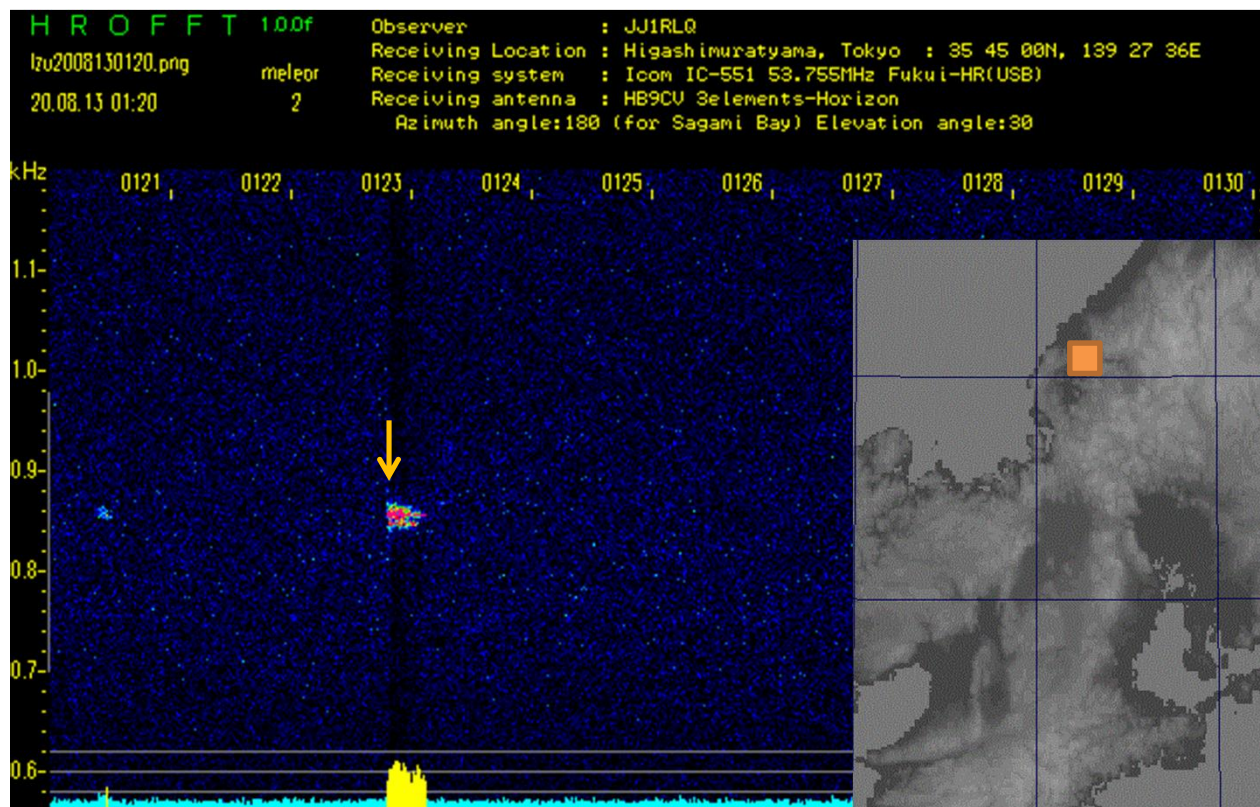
H R O F F T 1.00f
Izu2008130120.png
meteor
20.08.13 01:20
2

Observer : JJ1RLQ
Receiving Location : Higashimuratyama, Tokyo : 35 45 00N, 139 27 36E
Receiving system : Icom IC-551 53.755MHz Fukui-HR(USB)
Receiving antenna : HB9CV 3elements-Horizon
Azimuth angle:180 (for Sagami Bay) Elevation angle:30

kHz
0121 0122 0123 0124 0125 0126 0127 0128 0129 0130
1.1
1.0
0.9
0.8
0.7
0.6